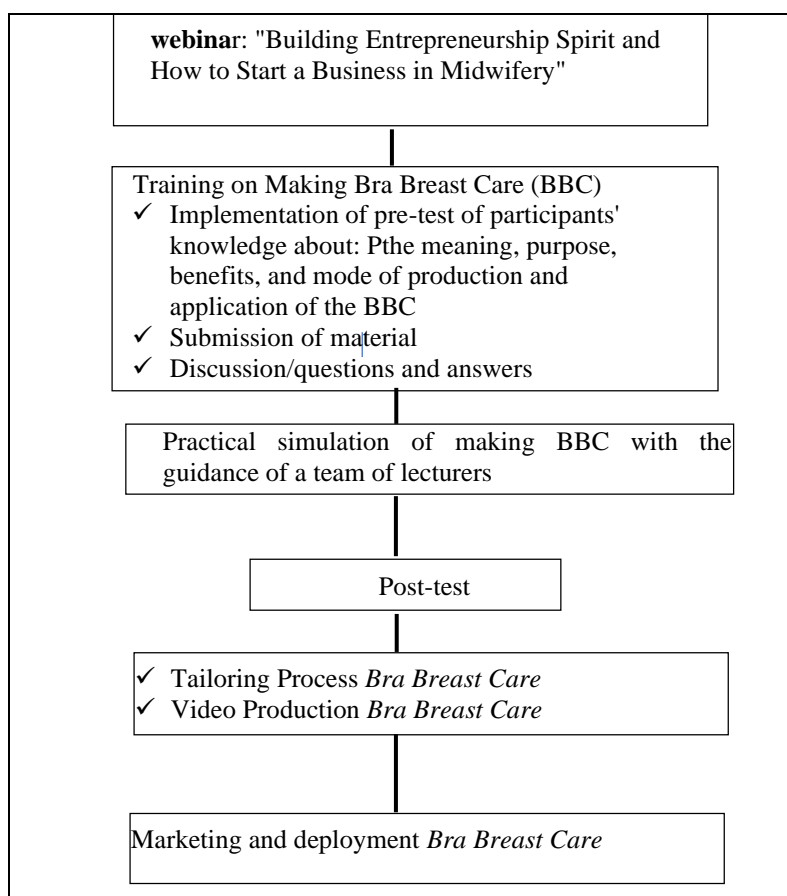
webinar: "Building Entrepreneurship Spirit and How to Start a Business in Midwifery"

Training on Making Bra Breast Care (BBC)
✓ Implementation of pre-test of participants' knowledge about: Pthe meaning, purpose, benefits, and mode of production and application of the BBC
✓ Submission of material
✓ Discussion/questions and answers

Practical simulation of making BBC with the guidance of a team of lecturers

Post-test

✓ Tailoring Process *Bra Breast Care*
✓ Video Production *Bra Breast Care*

Marketing and deployment *Bra Breast Care*